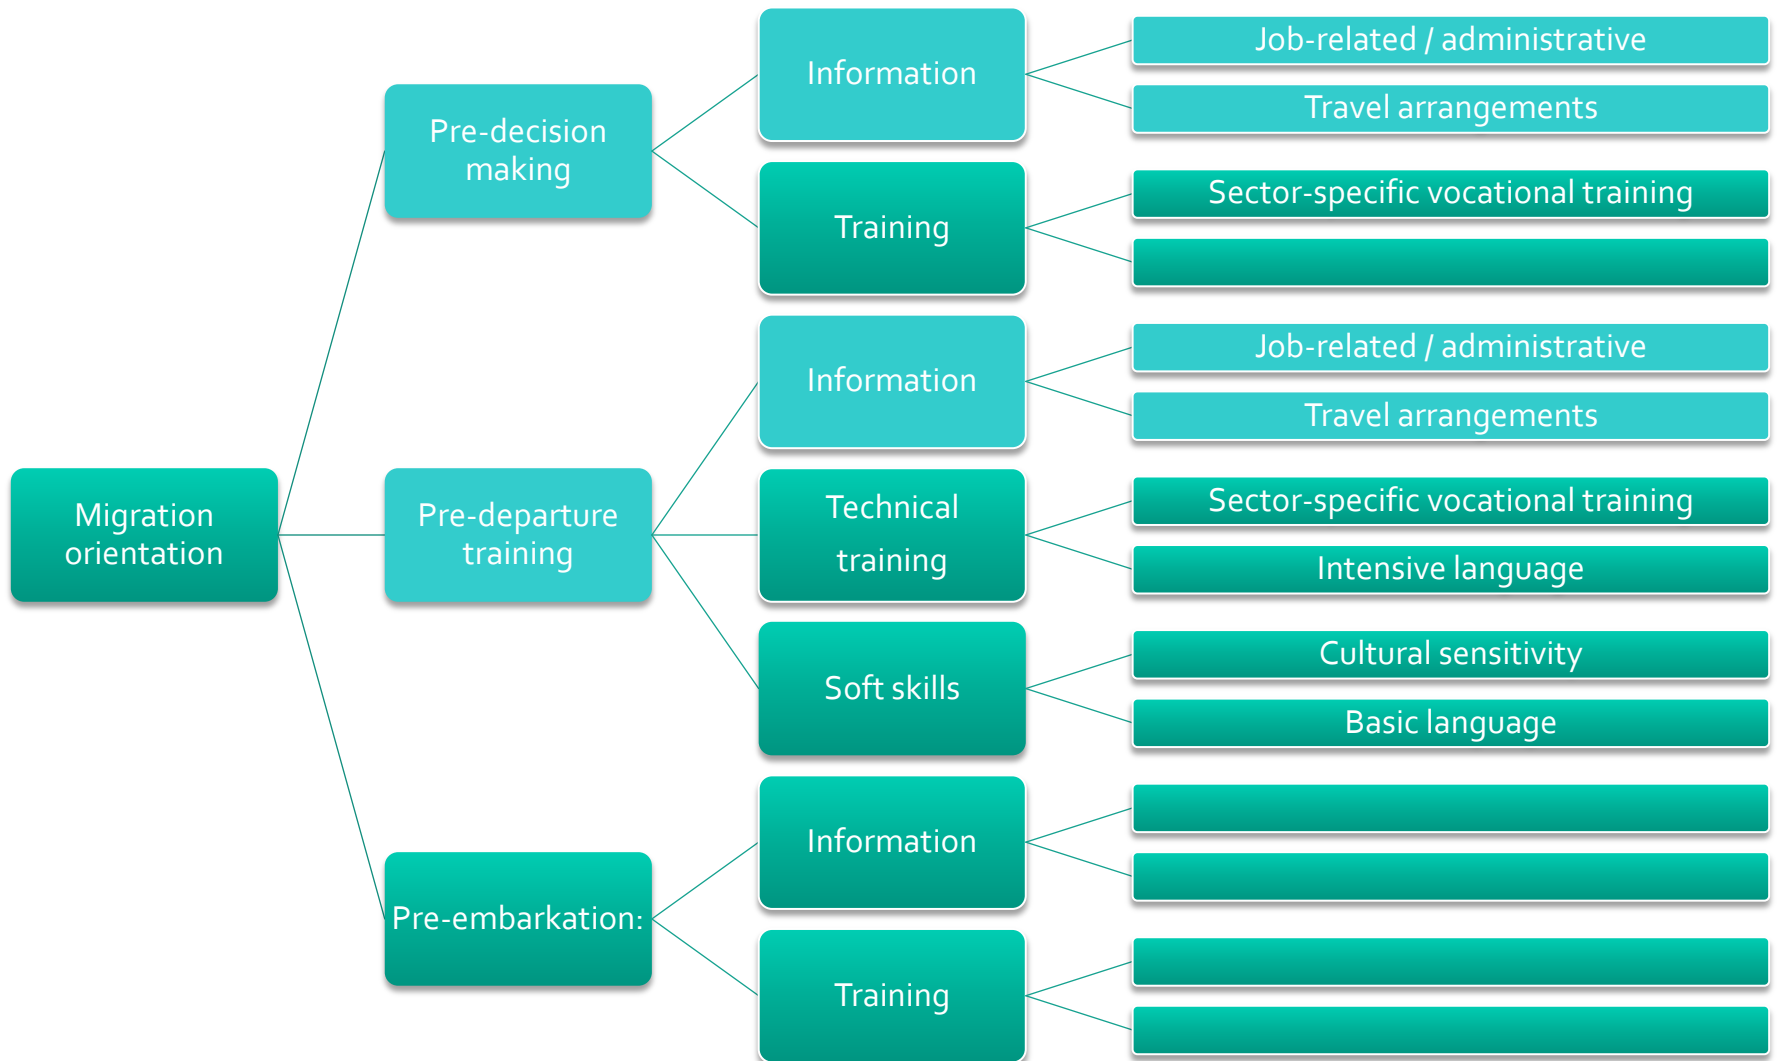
Migration orientation

Pre-decision making

Information

Job-related / administrative

Travel arrangements

Training

Sector-specific vocational training

Pre-departure training

Information

Job-related / administrative

Travel arrangements

Technical training

Sector-specific vocational training

Intensive language

Soft skills

Cultural sensitivity

Basic language

Pre-embarkation:

Information

Training